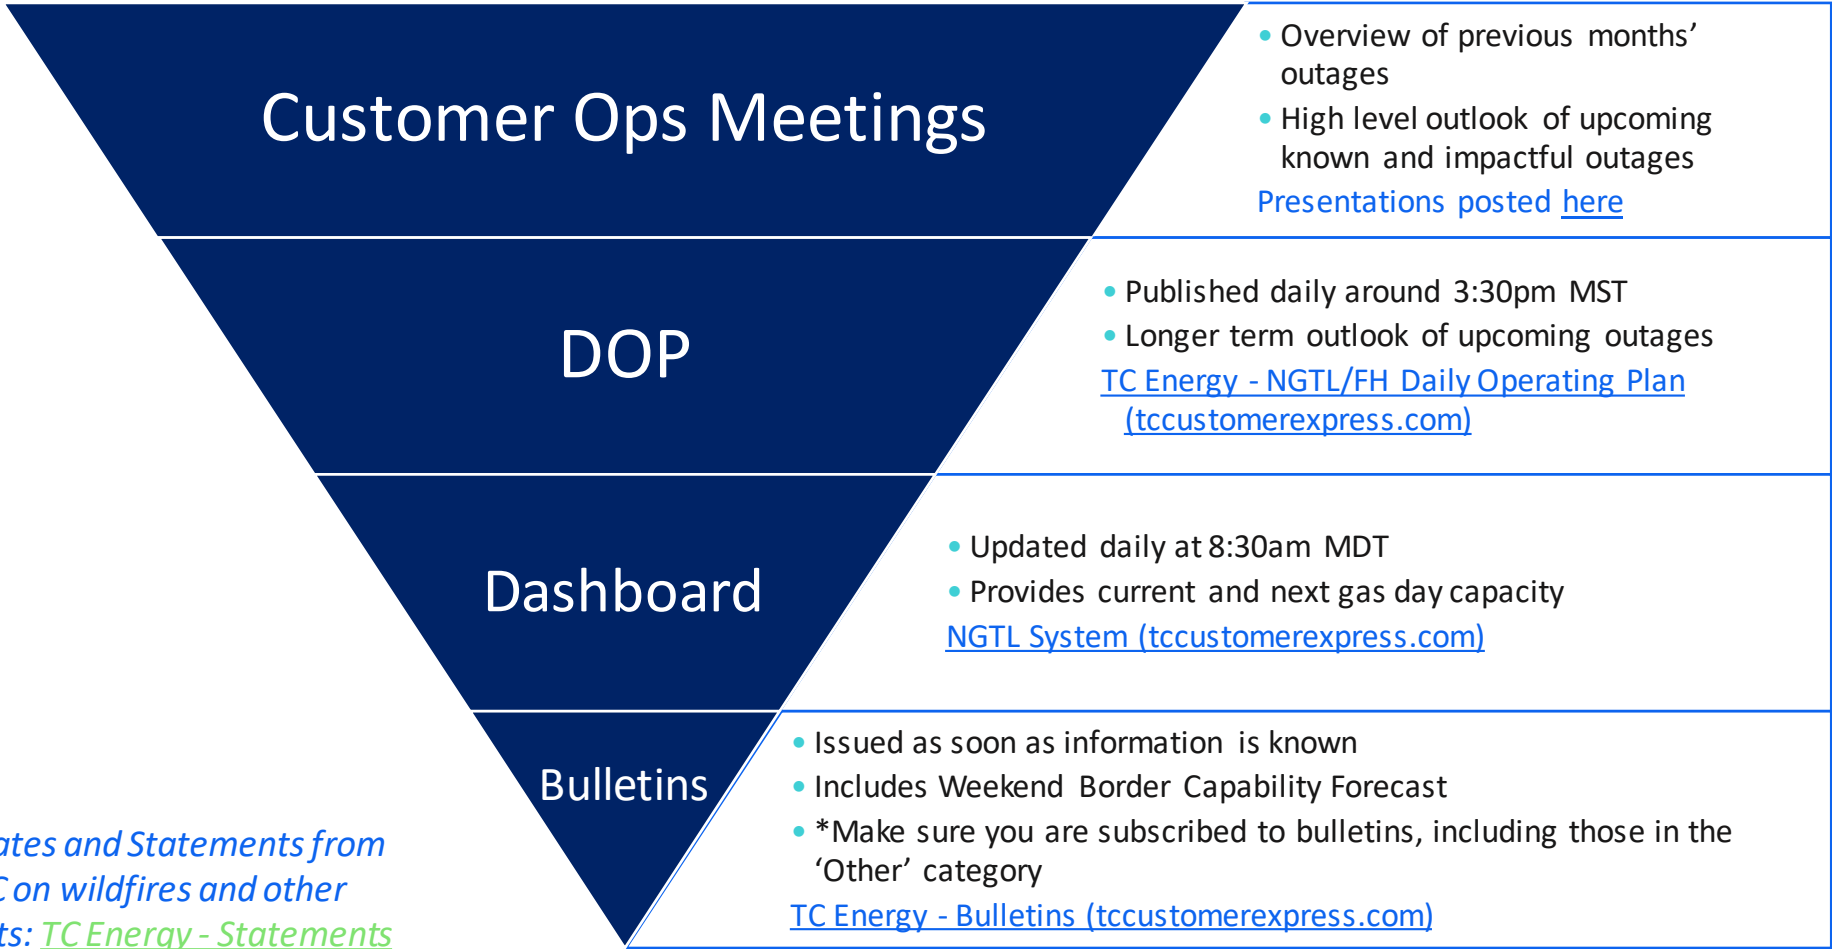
Customer Ops Meetings

- Overview of previous months' outages
- High level outlook of upcoming known and impactful outages

Presentations posted here

DOP

- Published daily around 3:30pm MST
- Longer term outlook of upcoming outages

TC Energy - NGTL/FH Daily Operating Plan (tccustomerexpress.com)

Dashboard

- Updated daily at 8:30am MDT
- Provides current and next gas day capacity

NGTL System (tccustomerexpress.com)

Bulletins

- Issued as soon as information is known
- Includes Weekend Border Capability Forecast
- *Make sure you are subscribed to bulletins, including those in the 'Other' category

TC Energy - Bulletins (tccustomerexpress.com)

ates and Statements from
C on wildfires and other
ts: TC Energy - Statements